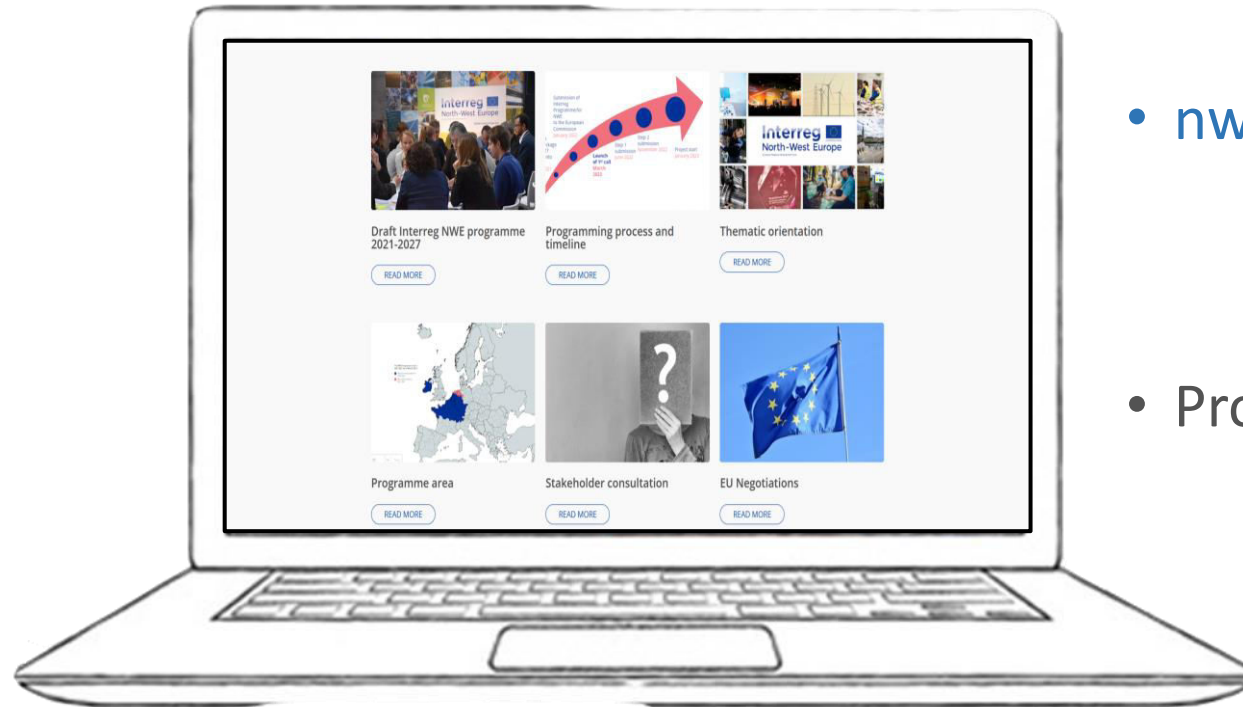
Interreg
North-West Europe

Submission of Interreg Programme NWE to the European Commission
Launch of 1st call
March 2022
Step 1 submission
Step 2 submission
Project start

Interreg
North-West Europe

Draft Interreg NWE programme 2021-2027

READ MORE

Programming process and timeline

READ MORE

Thematic orientation

READ MORE

Programme area

READ MORE

Stakeholder consultation

READ MORE

EU Negotiations

READ MORE

• nw

• Pro